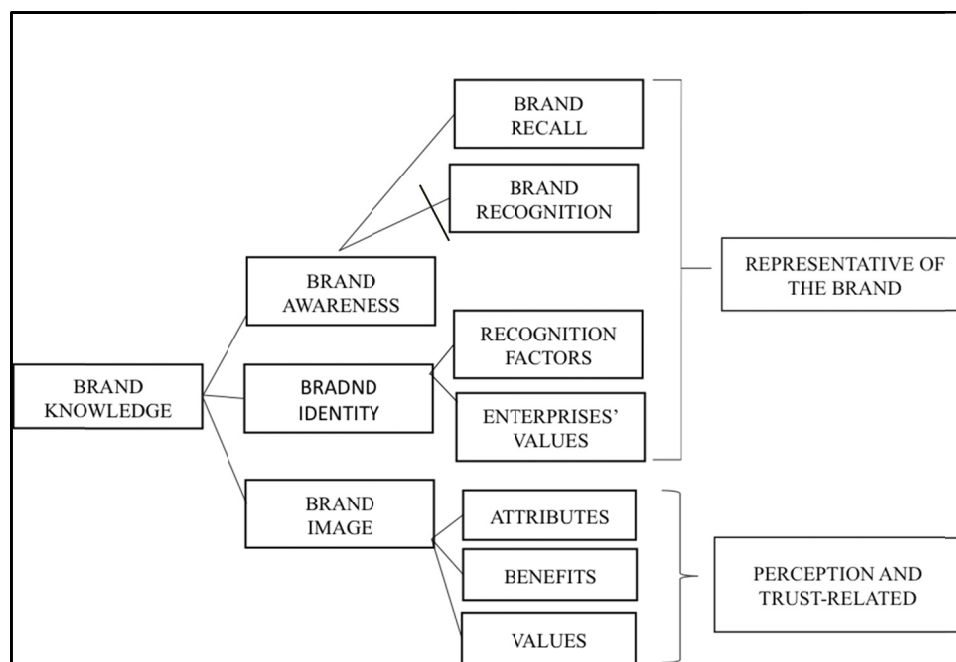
BRAND RECALL

BRAND RECOGNITION

BRAND AWARENESS

REPRESENTATIVE OF THE BRAND

RECOGNITION FACTORS

BRAND KNOWLEDGE

BRADND IDENTITY

ENTERPRISES' VALUES

BRAND IMAGE

ATTRIBUTES

BENEFITS

PERCEPTION AND TRUST-RELATED

VALUES